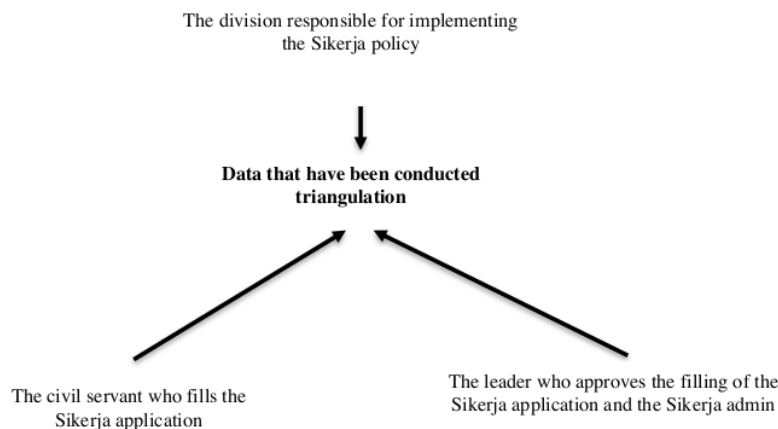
The division responsible for implementing the Sikerja policy

Data that have been conducted triangulation

The civil servant who fills the Sikerja application

The leader who approves the filling of the Sikerja application and the Sikerja admin